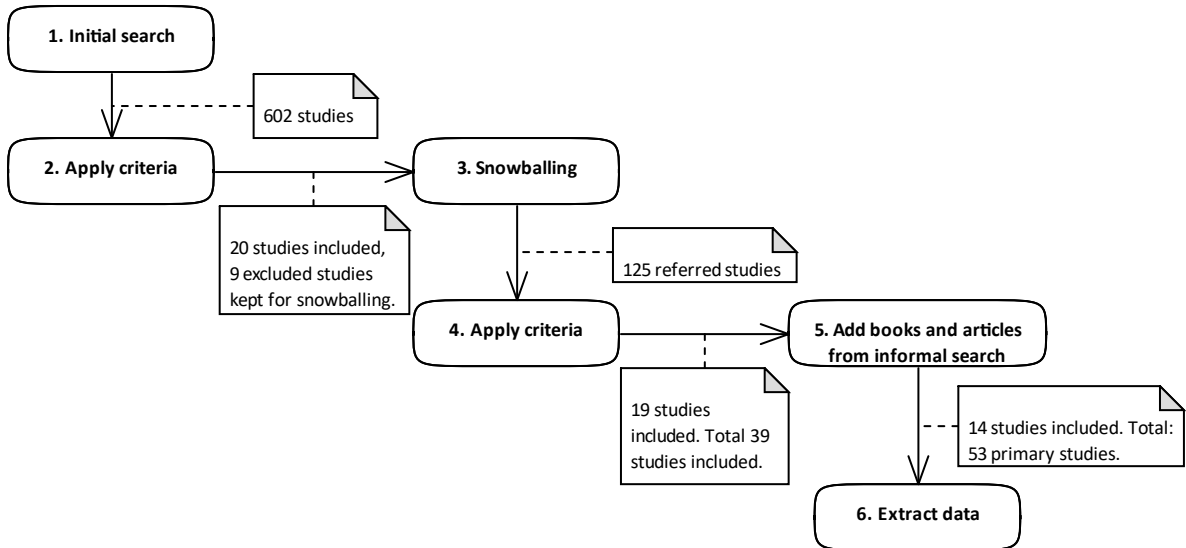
1. Initial search

602 studies

2. Apply criteria

20 studies included, 9 excluded studies kept for snowballing.

3. Snowballing

125 referred studies

4. Apply criteria

19 studies included. Total 39 studies included.

5. Add books and articles from informal search

14 studies included. Total: 53 primary studies.

6. Extract data